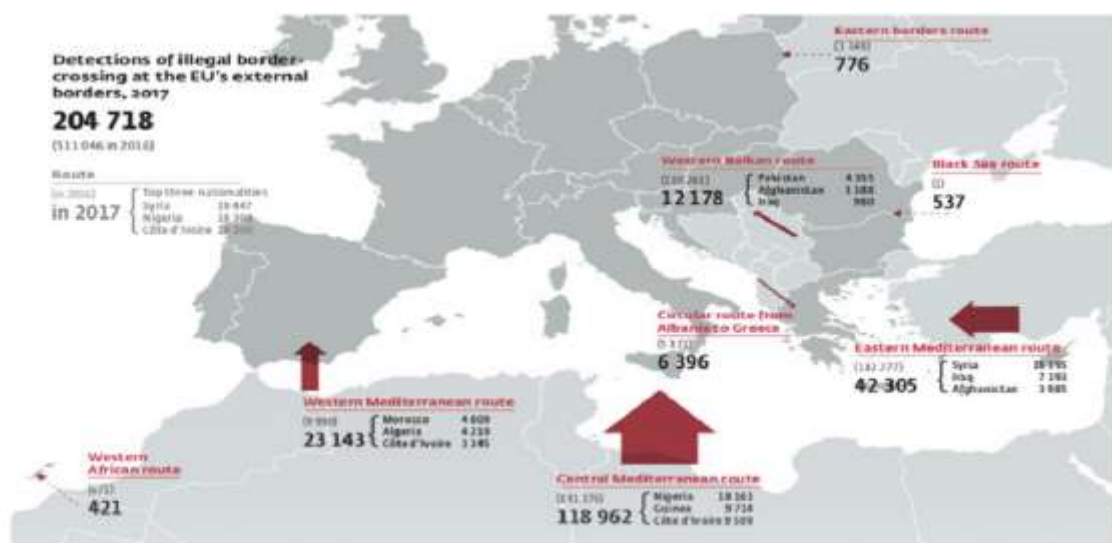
Detections of illegal border-crossing at the EU's external borders, 2017

204 718

(511 046 in 2016)

Route

(in 2016)
in 2017 { Top three nationalities
Syria 19 447
Nigeria 18 308
Côte d'Ivoire 12 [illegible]

Eastern borders route
(1 349)
776

Western Balkan route
(130 261)
12 178 { Pakistan 4 355
Afghanistan 1 188
Iraq 980

Black Sea route
(1)
537

Circular route from Albania to Greece
(5 121)
6 396

Eastern Mediterranean route
(182 277)
42 305 { Syria 14 115
Iraq 7 292
Afghanistan 3 685

Western Mediterranean route
(9 990)
23 143 { Morocco 4 809
Algeria 4 219
Côte d'Ivoire 3 185

Western African route
(671)
421

Central Mediterranean route
(181 376)
118 962 { Nigeria 18 163
Guinea 9 714
Côte d'Ivoire 9 509